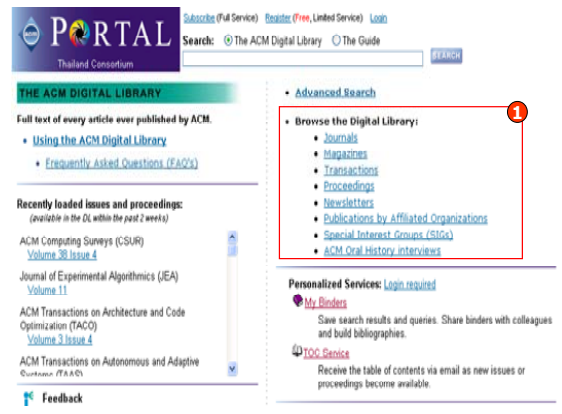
ACM PORTAL
Thailand Consortium

Subscribe (Full Service) Register (Free, Limited Service) Login
Search: The ACM Digital Library The Guide
SEARCH

THE ACM DIGITAL LIBRARY

Full text of every article ever published by ACM.

• Using the ACM Digital Library
• Frequently Asked Questions (FAQ's)

Recently loaded issues and proceedings:
(available in the DL within the past 2 weeks)

ACM Computing Surveys (CSUR)
Volume 38 Issue 4

Journal of Experimental Algorithmics (JEA)
Volume 11

ACM Transactions on Architecture and Code Optimization (TACO)
Volume 3 Issue 4

ACM Transactions on Autonomous and Adaptive Systems (TAAS)

Feedback

• Advanced Search

1

• Browse the Digital Library:
• Journals
• Magazines
• Transactions
• Proceedings
• Newsletters
• Publications by Affiliated Organizations
• Special Interest Groups (SIGs)
• ACM Oral History interviews

Personalized Services: Login required

My Binders
Save search results and queries. Share binders with colleagues and build bibliographies.

TOC Service
Receive the table of contents via email as new issues or proceedings become available.